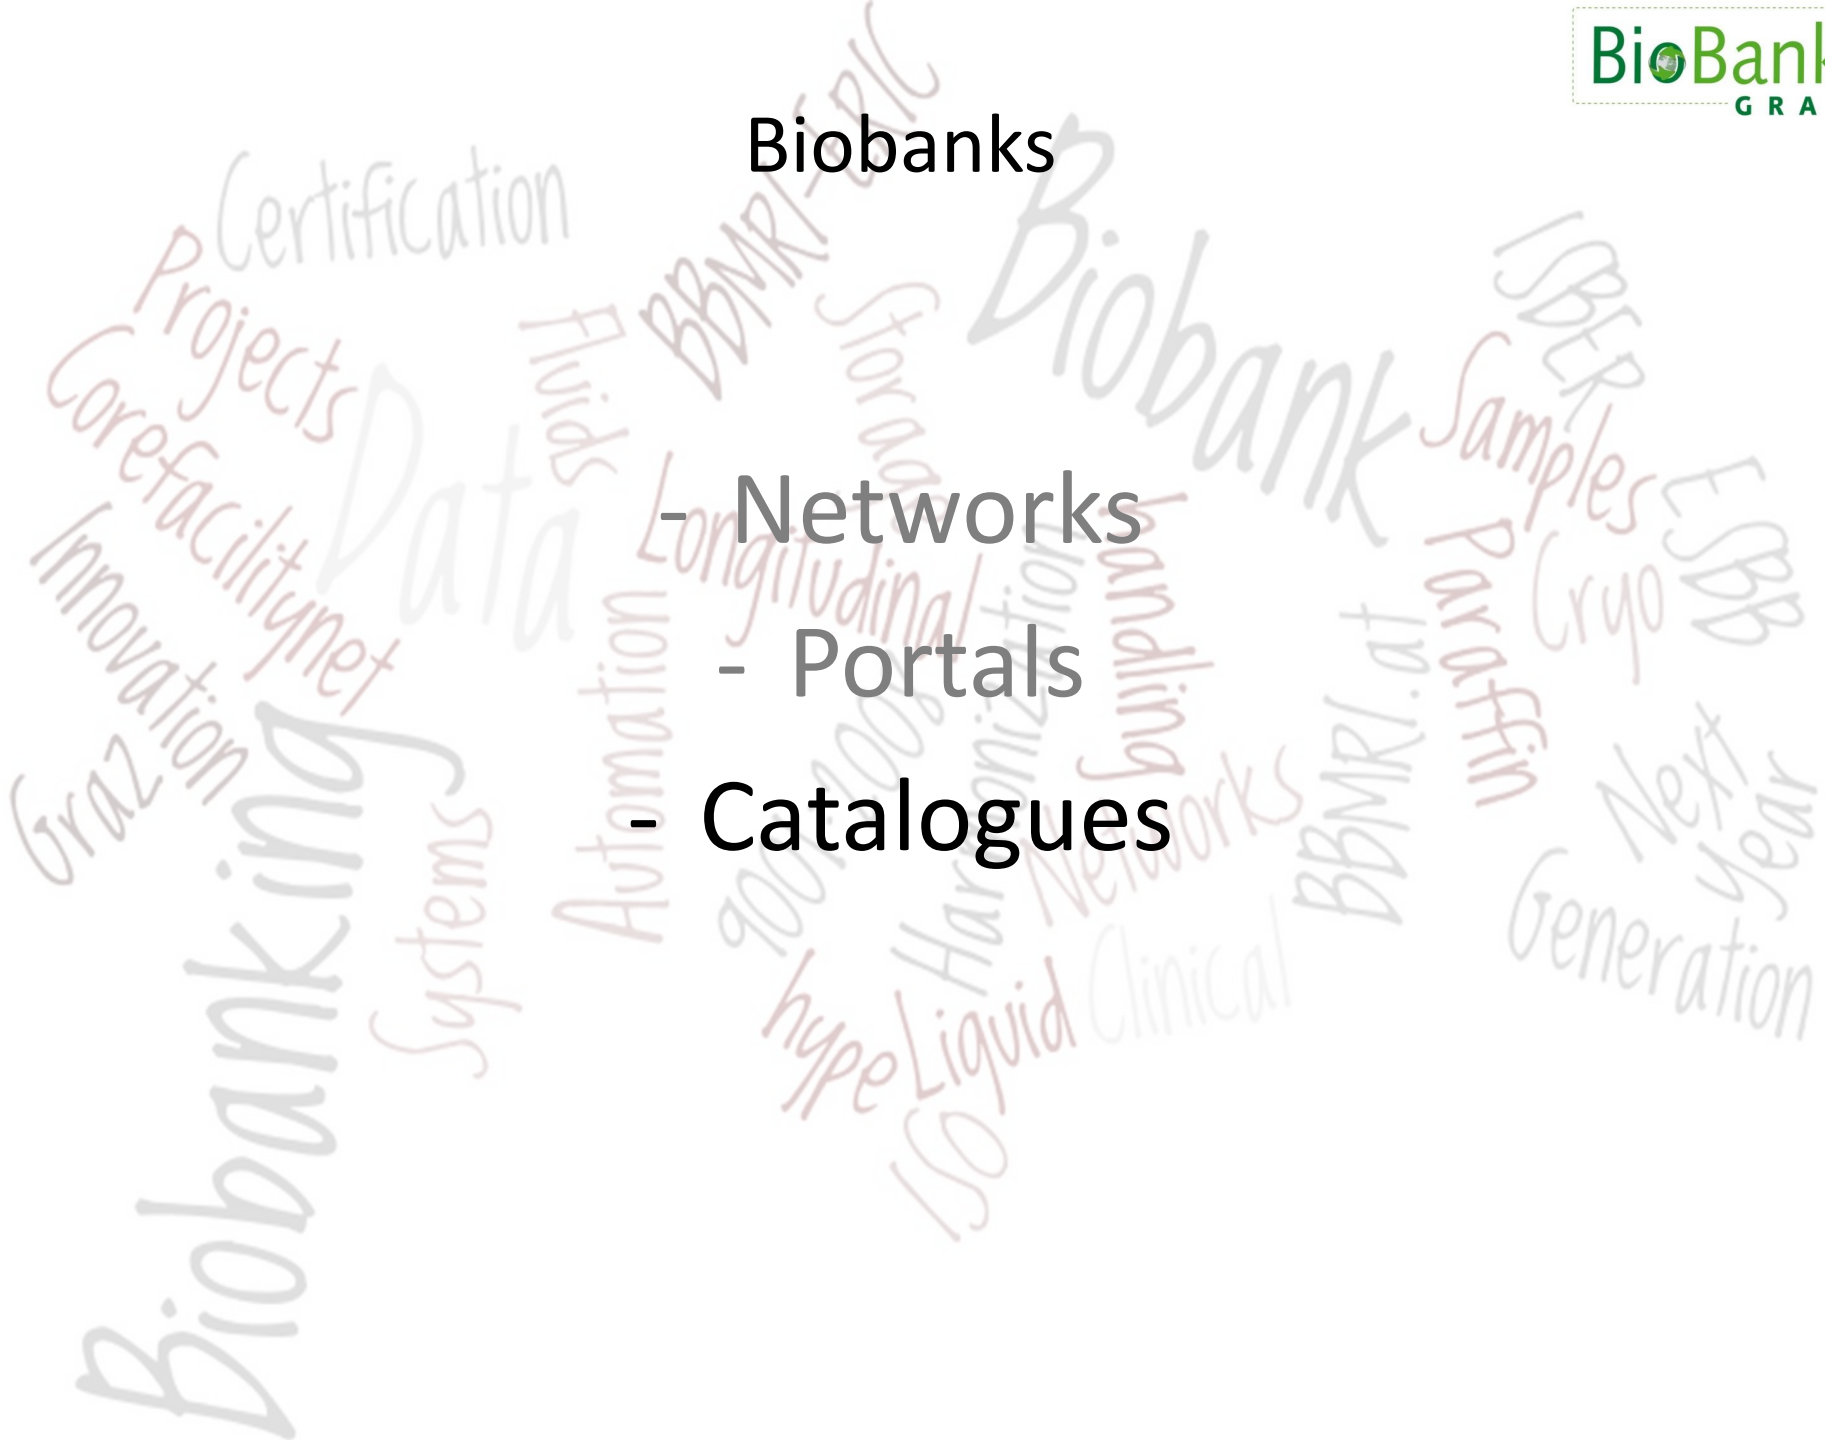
BioBank
GRA

Biobanks

- Networks
- Portals
- Catalogues

Certification Projects Corefacilitynet Innovation Graz Data Biobanking Systems Fluids BBMRI-ERIC Longitudinal Automation Storage 9001 Harmonization hype Liquid ISO Handling Networks Clinical BBMRI.at Biobank Samples ISBER Paraffin Cryo ESBB Next Year Generation